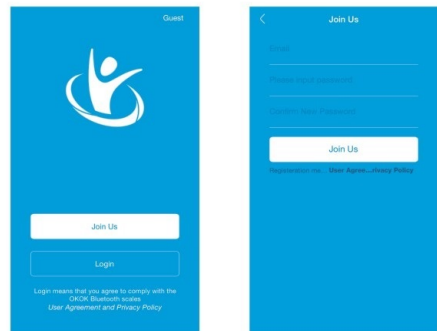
Guest

Join Us

Login

Login means that you agree to comply with the OKOK Bluetooth scales
User Agreement and Privacy Policy

<

Join Us

Email

Please input password

Confirm New Password

Join Us

Registration me... User Agree...rivacy Policy